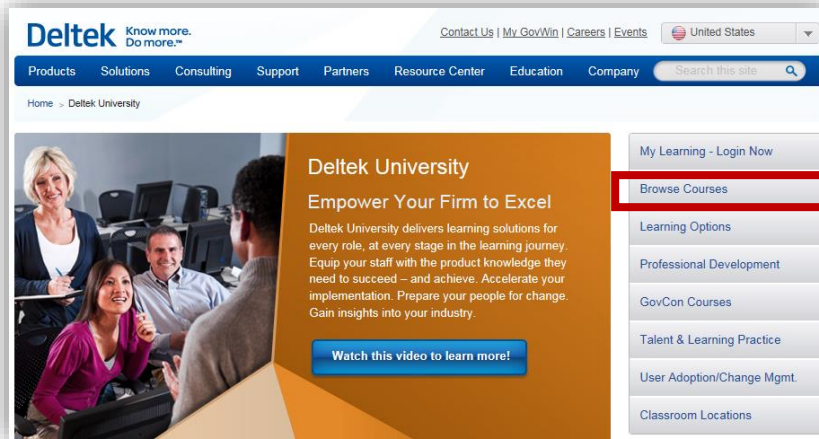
Deltek Know more. Do more.™

Contact Us | My GovWin | Careers | Events

United States

Products Solutions Consulting Support Partners Resource Center Education Company

Search this site

Home > Deltek University

Deltek University

Empower Your Firm to Excel

Deltek University delivers learning solutions for every role, at every stage in the learning journey. Equip your staff with the product knowledge they need to succeed – and achieve. Accelerate your implementation. Prepare your people for change. Gain insights into your industry.

Watch this video to learn more!

My Learning - Login Now

Browse Courses

Learning Options

Professional Development

GovCon Courses

Talent & Learning Practice

User Adoption/Change Mgmt.

Classroom Locations